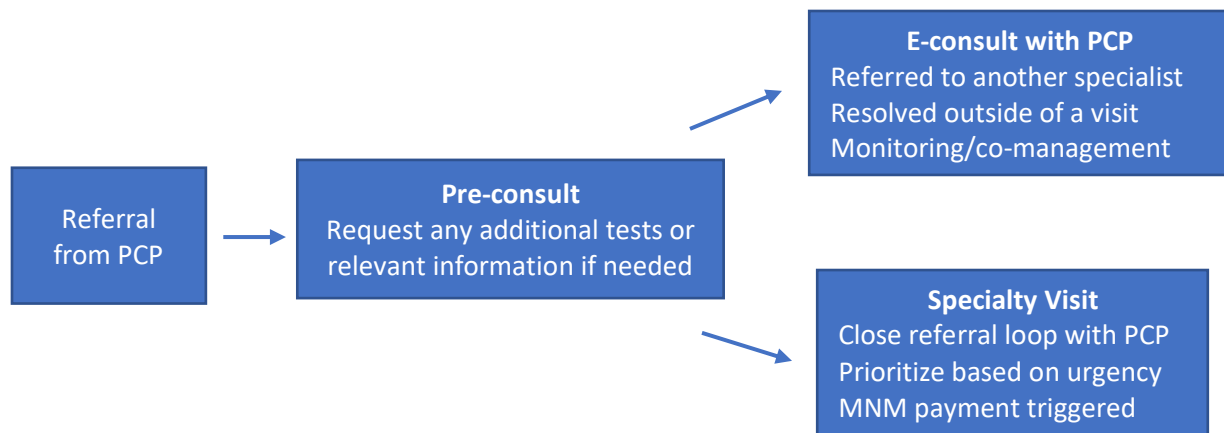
Referral from PCP

Pre-consult
Request any additional tests or relevant information if needed

E-consult with PCP
Referred to another specialist
Resolved outside of a visit
Monitoring/co-management

Specialty Visit
Close referral loop with PCP
Prioritize based on urgency
MNM payment triggered